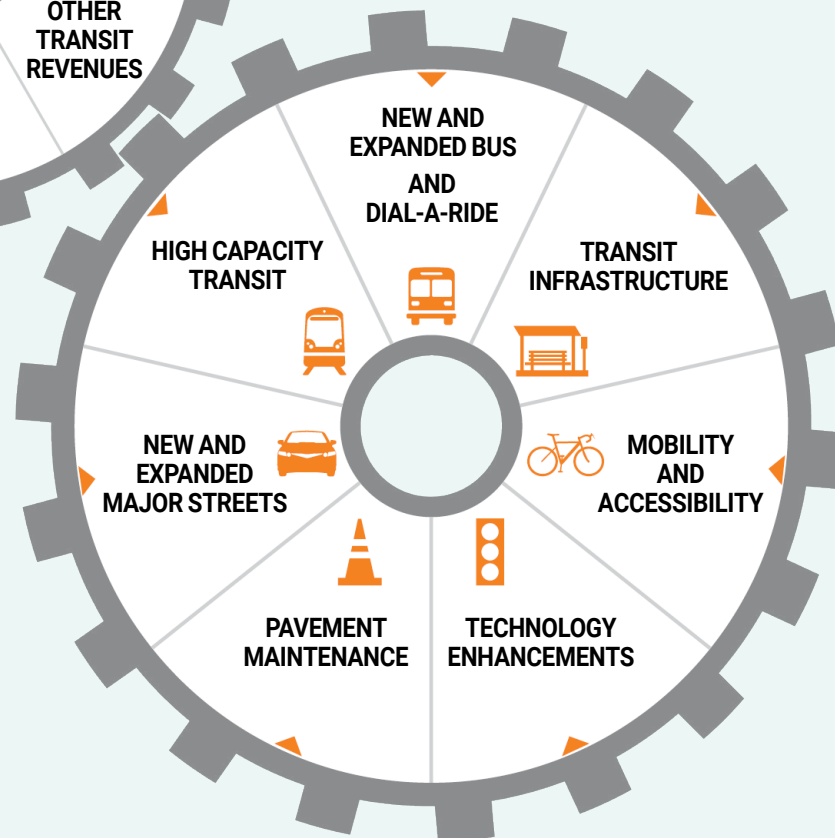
OTHER TRANSIT REVENUES

NEW AND EXPANDED BUS AND DIAL-A-RIDE

TRANSIT INFRASTRUCTURE

MOBILITY AND ACCESSIBILITY

TECHNOLOGY ENHANCEMENTS

PAVEMENT MAINTENANCE

NEW AND EXPANDED MAJOR STREETS

HIGH CAPACITY TRANSIT